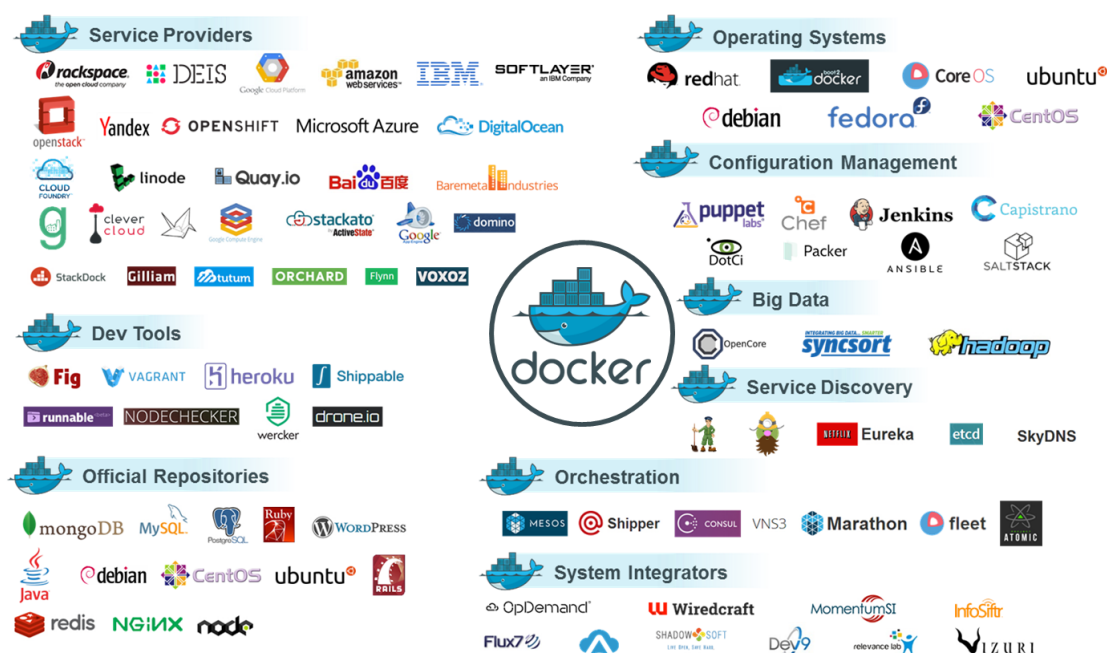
Service Providers

rackspace the open cloud company DEIS Google Cloud Platform amazon web services IBM SOFTLAYER an IBM Company

openstack Yandex OPENSHIFT Microsoft Azure DigitalOcean

CLOUD FOUNDRY linode Quay.io Baidu百度 Baremetal Industries

clever cloud Google Compute Engine stackato by ActiveState Google domino

StackDock Gilliam tutum ORCHARD Flynn VOXOZ

Dev Tools

Fig VAGRANT heroku Shippable

runnable beta NODECHECKER wercker drone.io

Official Repositories

mongoDB MySQL PostgreSQL Ruby WordPress

Java debian CentOS ubuntu RAILS

redis NGINX node

Operating Systems

redhat boot2docker CoreOS ubuntu

debian fedora CentOS

Configuration Management

puppet labs Chef Jenkins Capistrano

DotCi Packer ANSIBLE SALTSTACK

docker

Big Data

OpenCore syncsort INTEGRATING BIG DATA... SMARTER hadoop

Service Discovery

NETFLIX Eureka etcd SkyDNS

Orchestration

MESOS Shipper CONSUL VNS3 Marathon fleet ATOMIC

System Integrators

OpDemand Wiredcraft MomentumSI InfoSiftr

Flux7 SHADOW-SOFT Dev9 relevance lab IZURI